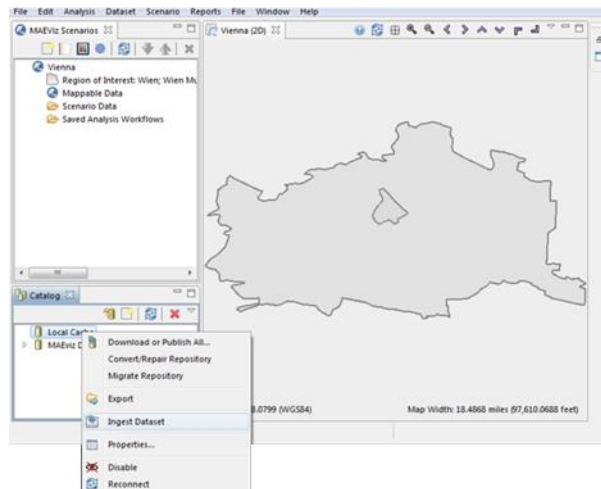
File Edit Analysis Dataset Scenario Reports File Window Help

MAEviz Scenarios

Vienna
Region of Interest: Wien; Wien Mu
Mappable Data
Scenario Data
Saved Analysis Workflows

Vienna (2D)

Catalog

Local Cache
MAEviz D

Download or Publish All...
Convert/Repair Repository
Migrate Repository
Export
Ingest Dataset
Properties...
Disable
Reconnect

8.0799 (WGS84)

Map Width: 18.4868 miles (97,610.0688 feet)